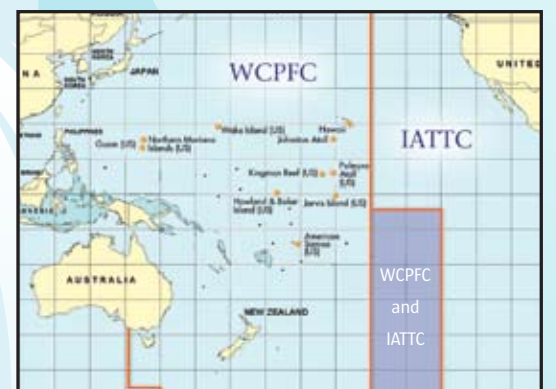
N A

NORTH KOREA

SOUTH KOREA

JAPAN

WCPFC

UNITED

PHILIPPINES

Guam (US)

Northern Mariana Islands (US)

Wake Island (US)

Hawaii

Johnston Atoll

IATTC

Kingman Reef (US)

Palmyra Atoll (US)

Howland & Baker Island (US)

Jarvis Island (US)

American Samoa (US)

AUSTRALIA

NEW ZEALAND

WCPFC
and
IATTC